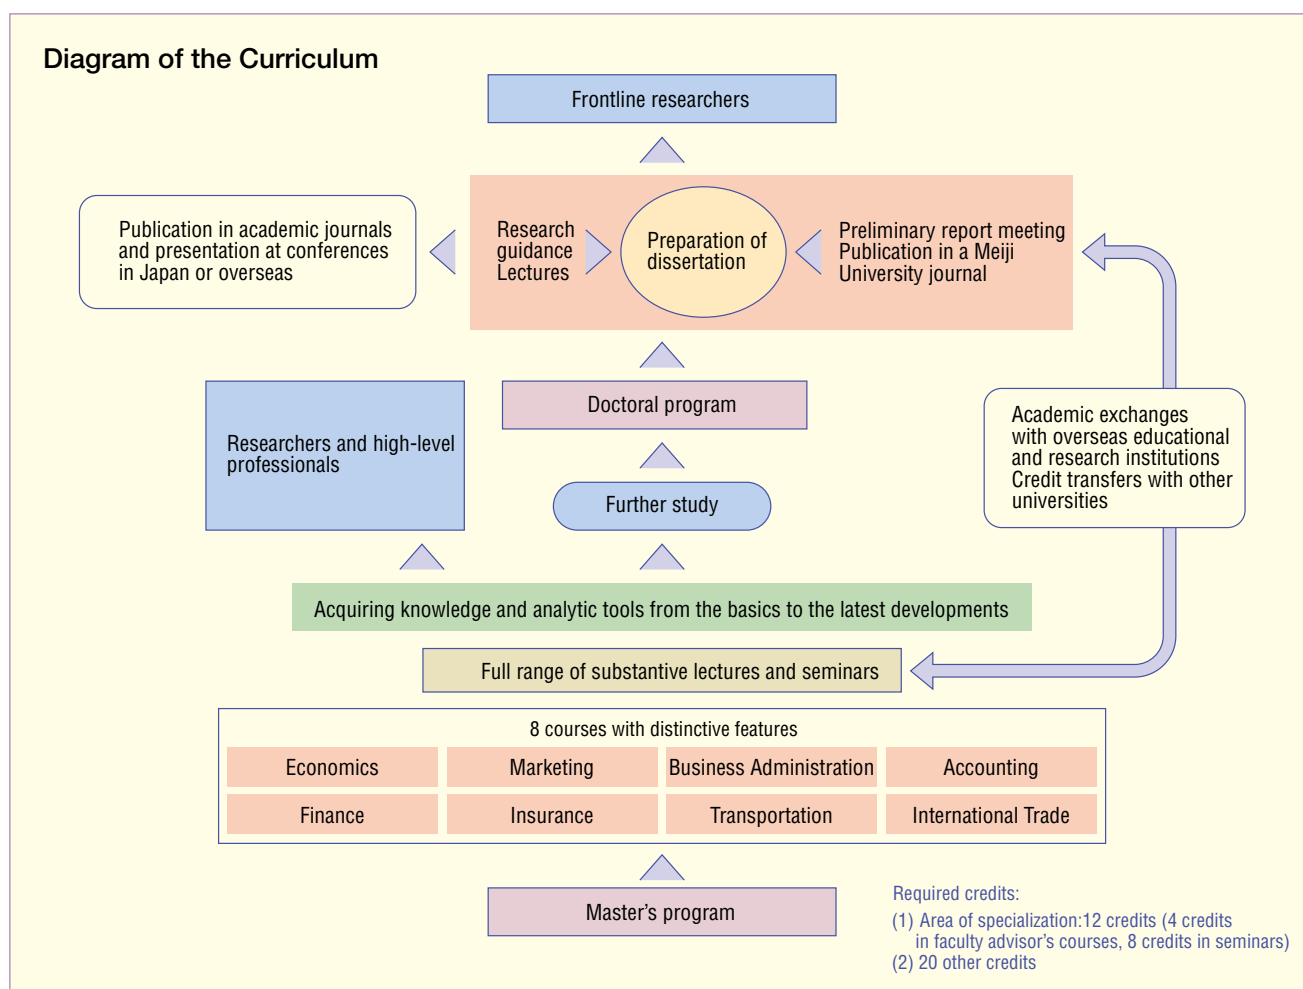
Diagram of the Curriculum

Frontline researchers

Publication in academic journals and presentation at conferences in Japan or overseas

Research guidance Lectures

Preparation of dissertation

Preliminary report meeting Publication in a Meiji University journal

Doctoral program

Researchers and high-level professionals

Further study

Academic exchanges with overseas educational and research institutions Credit transfers with other universities

Acquiring knowledge and analytic tools from the basics to the latest developments

Full range of substantive lectures and seminars

8 courses with distinctive features

| Economics | Marketing | Business Administration | Accounting |
|---|---|---|---|
| Finance | Insurance | Transportation | International Trade |

Master's program

Required credits:
(1) Area of specialization:12 credits (4 credits in faculty advisor's courses, 8 credits in seminars)
(2) 20 other credits